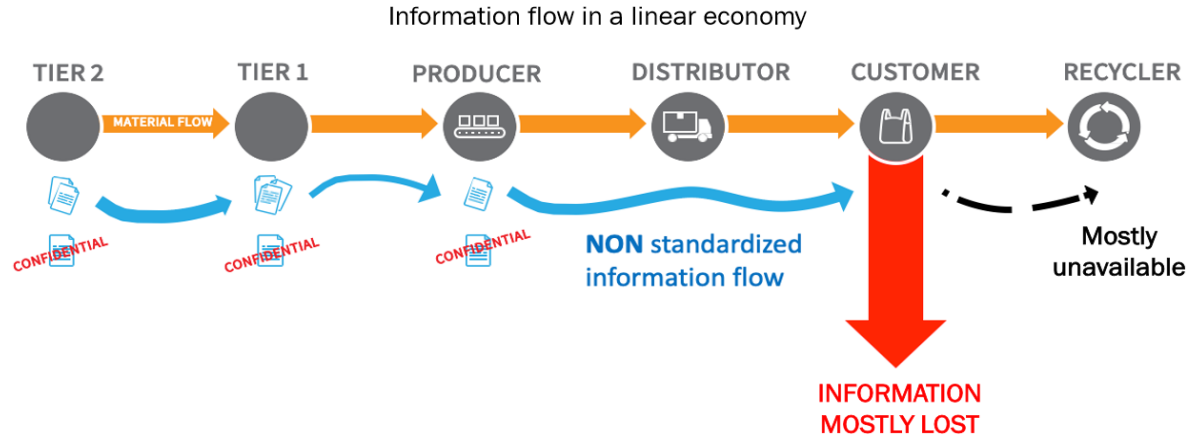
Information flow in a linear economy

TIER 2

MATERIAL FLOW

TIER 1

PRODUCER

DISTRIBUTOR

CUSTOMER

RECYCLER

CONFIDENTIAL

CONFIDENTIAL

CONFIDENTIAL

NON standardized information flow

Mostly unavailable

INFORMATION MOSTLY LOST